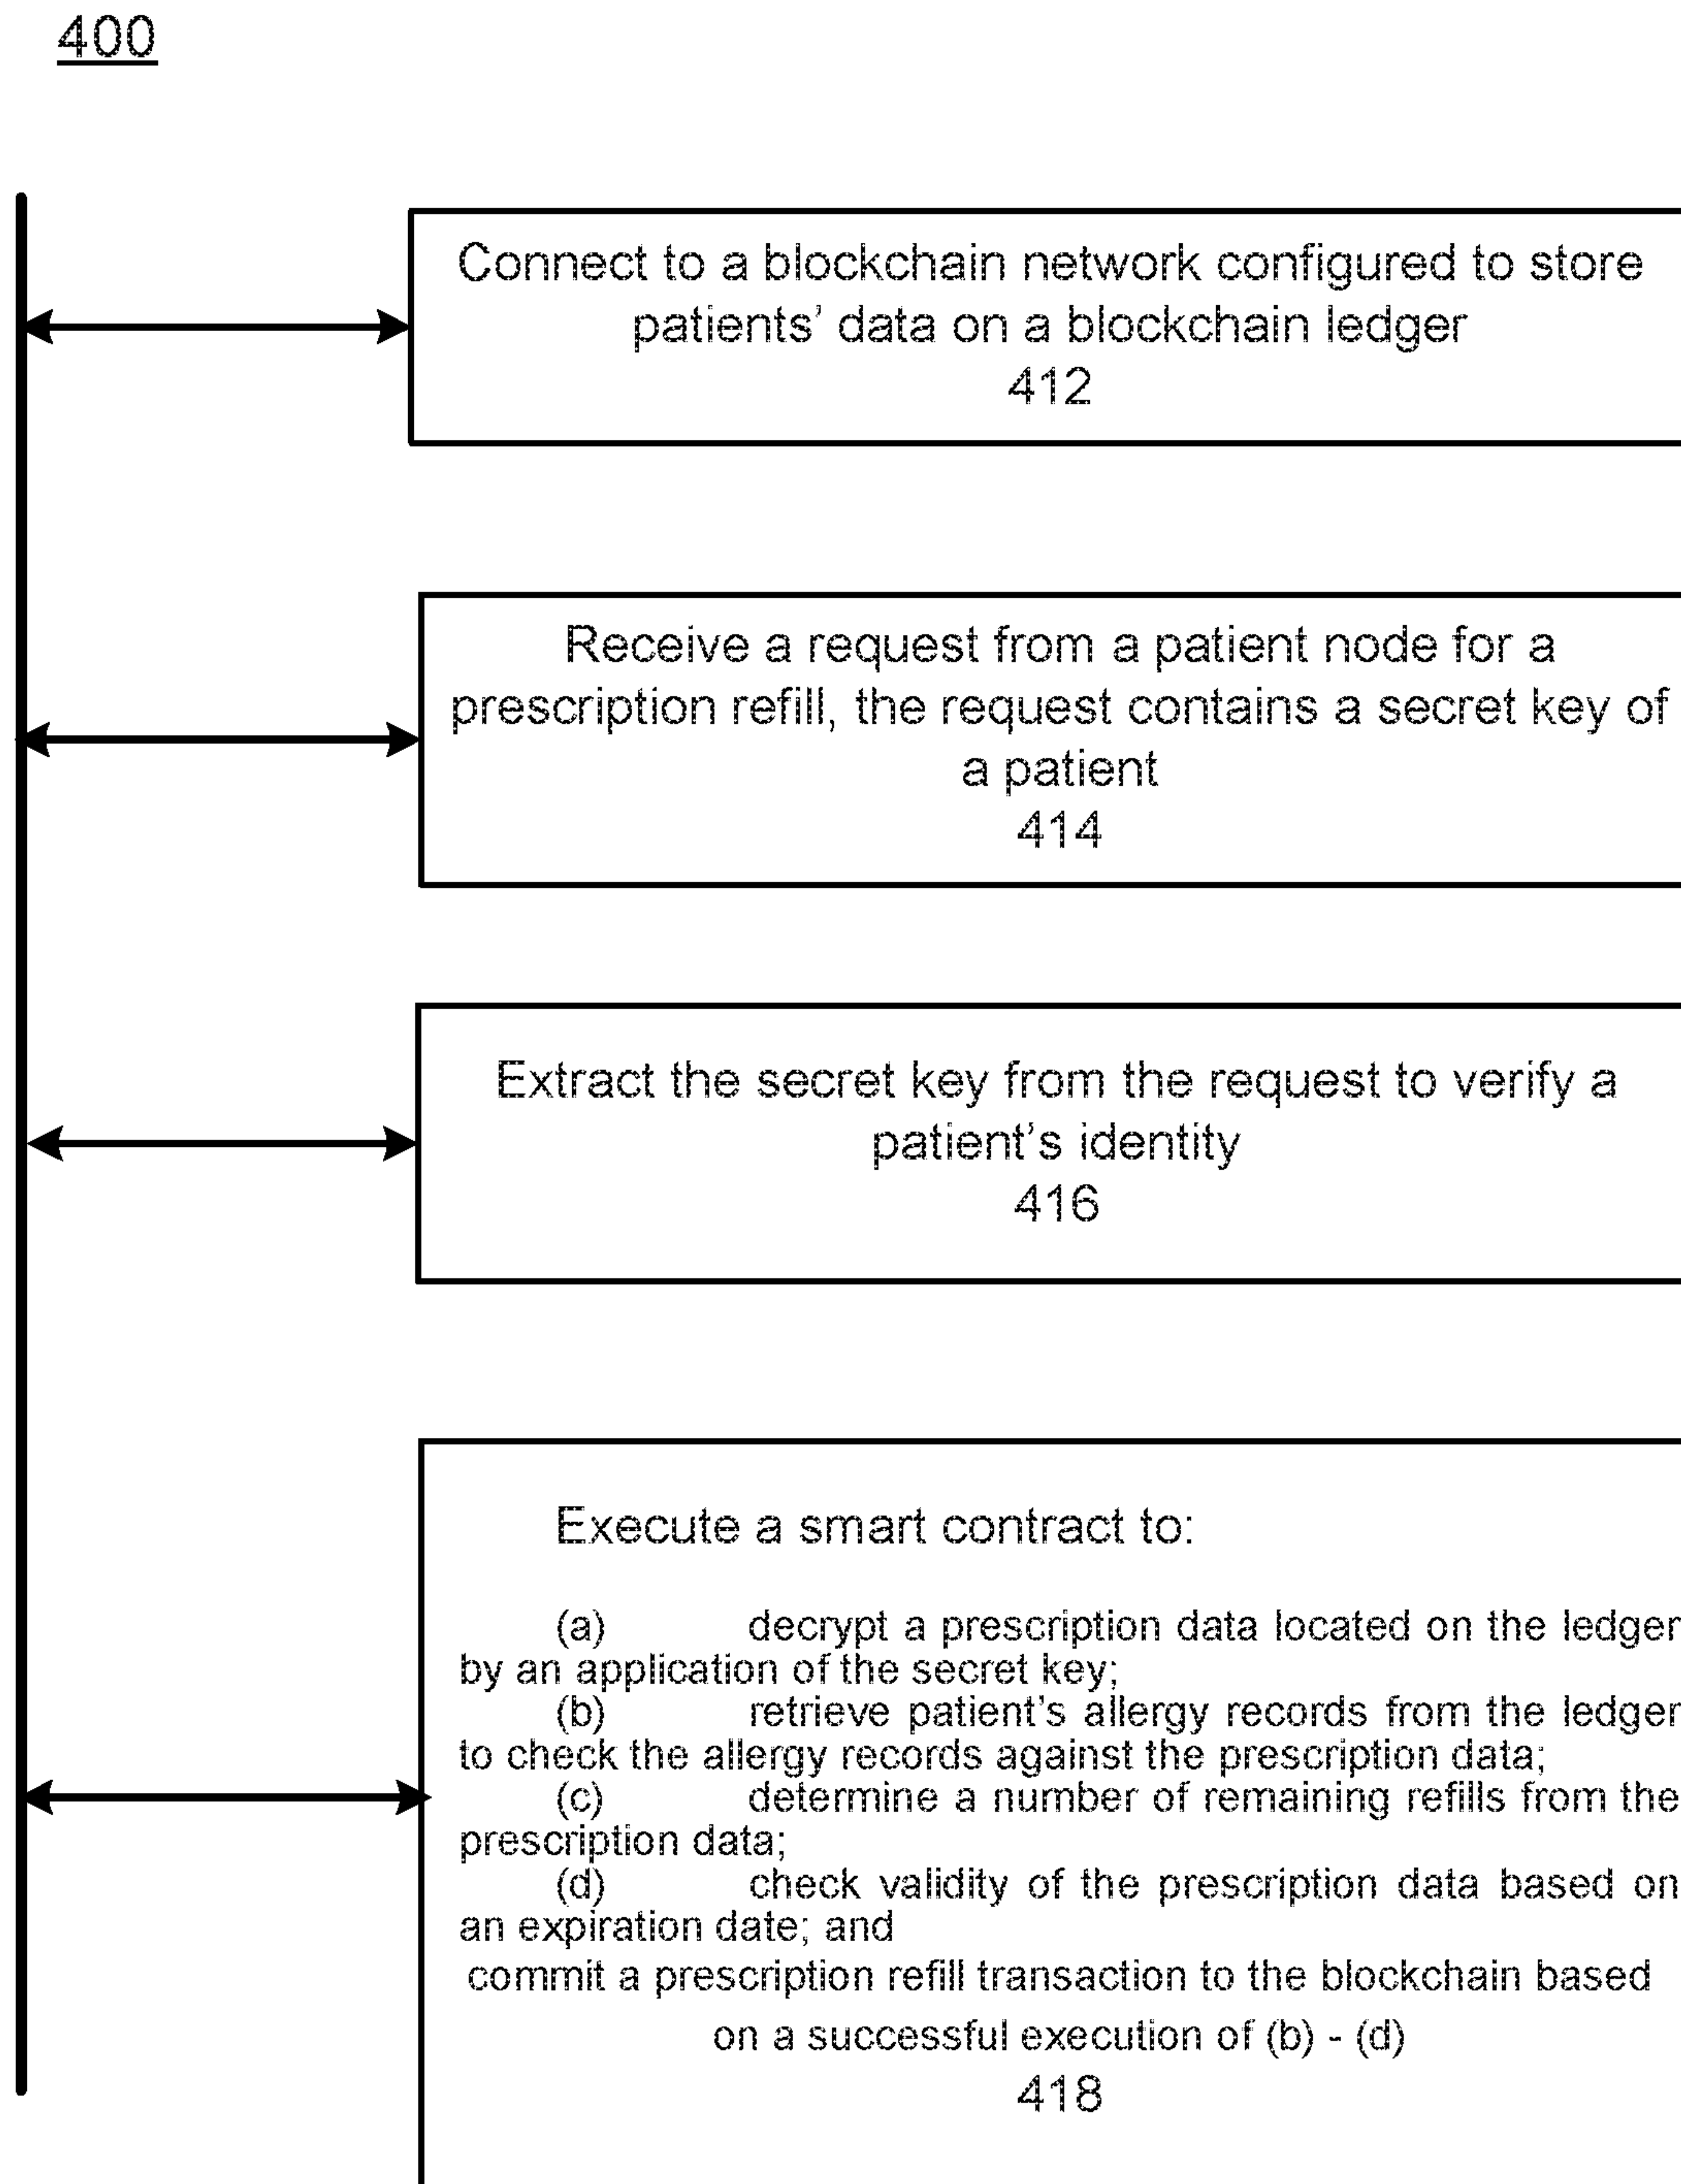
400

Connect to a blockchain network configured to store patients' data on a blockchain ledger
412

Receive a request from a patient node for a prescription refill, the request contains a secret key of a patient
414

Extract the secret key from the request to verify a patient's identity
416

Execute a smart contract to:

(a) decrypt a prescription data located on the ledger by an application of the secret key;
(b) retrieve patient's allergy records from the ledger to check the allergy records against the prescription data;
(c) determine a number of remaining refills from the prescription data;
(d) check validity of the prescription data based on an expiration date; and
commit a prescription refill transaction to the blockchain based on a successful execution of (b) - (d)
418